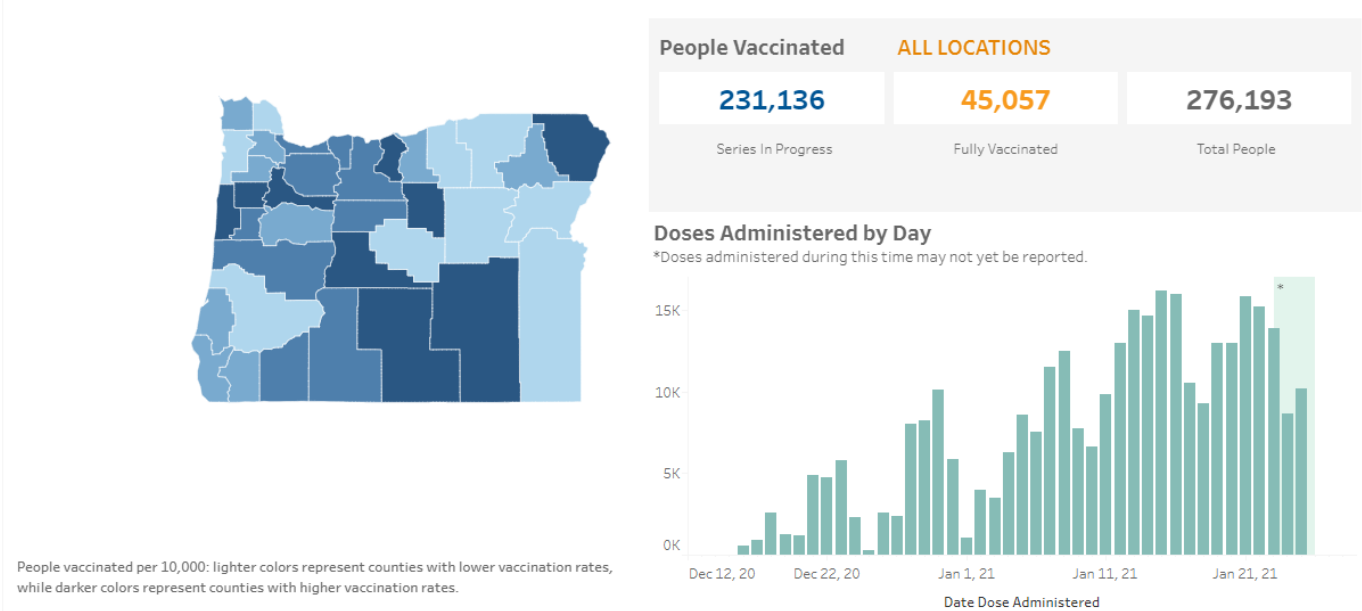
People Vaccinated ALL LOCATIONS

| 231,136 | 45,057 | 276,193 |
|---|---|---|
| Series In Progress | Fully Vaccinated | Total People |

Doses Administered by Day
*Doses administered during this time may not yet be reported.

15K
10K
5K
0K
*
Dec 12, 20 Dec 22, 20 Jan 1, 21 Jan 11, 21 Jan 21, 21
Date Dose Administered

People vaccinated per 10,000: lighter colors represent counties with lower vaccination rates, while darker colors represent counties with higher vaccination rates.